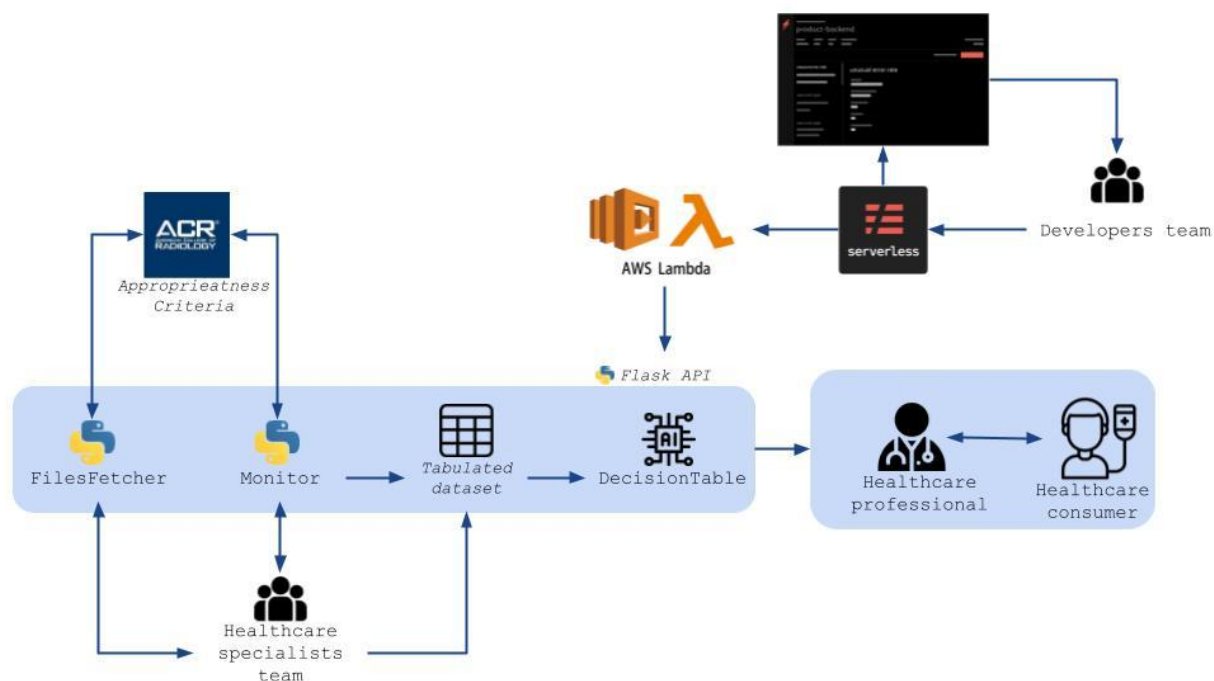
product-backend

ACR
AMERICAN COLLEGE OF RADIOLOGY

Approprieatness Criteria

AWS Lambda

serverless

Developers team

Flask API

FilesFetcher

Monitor

Tabulated dataset

AI

DecisionTable

Healthcare professional

Healthcare consumer

Healthcare specialists team